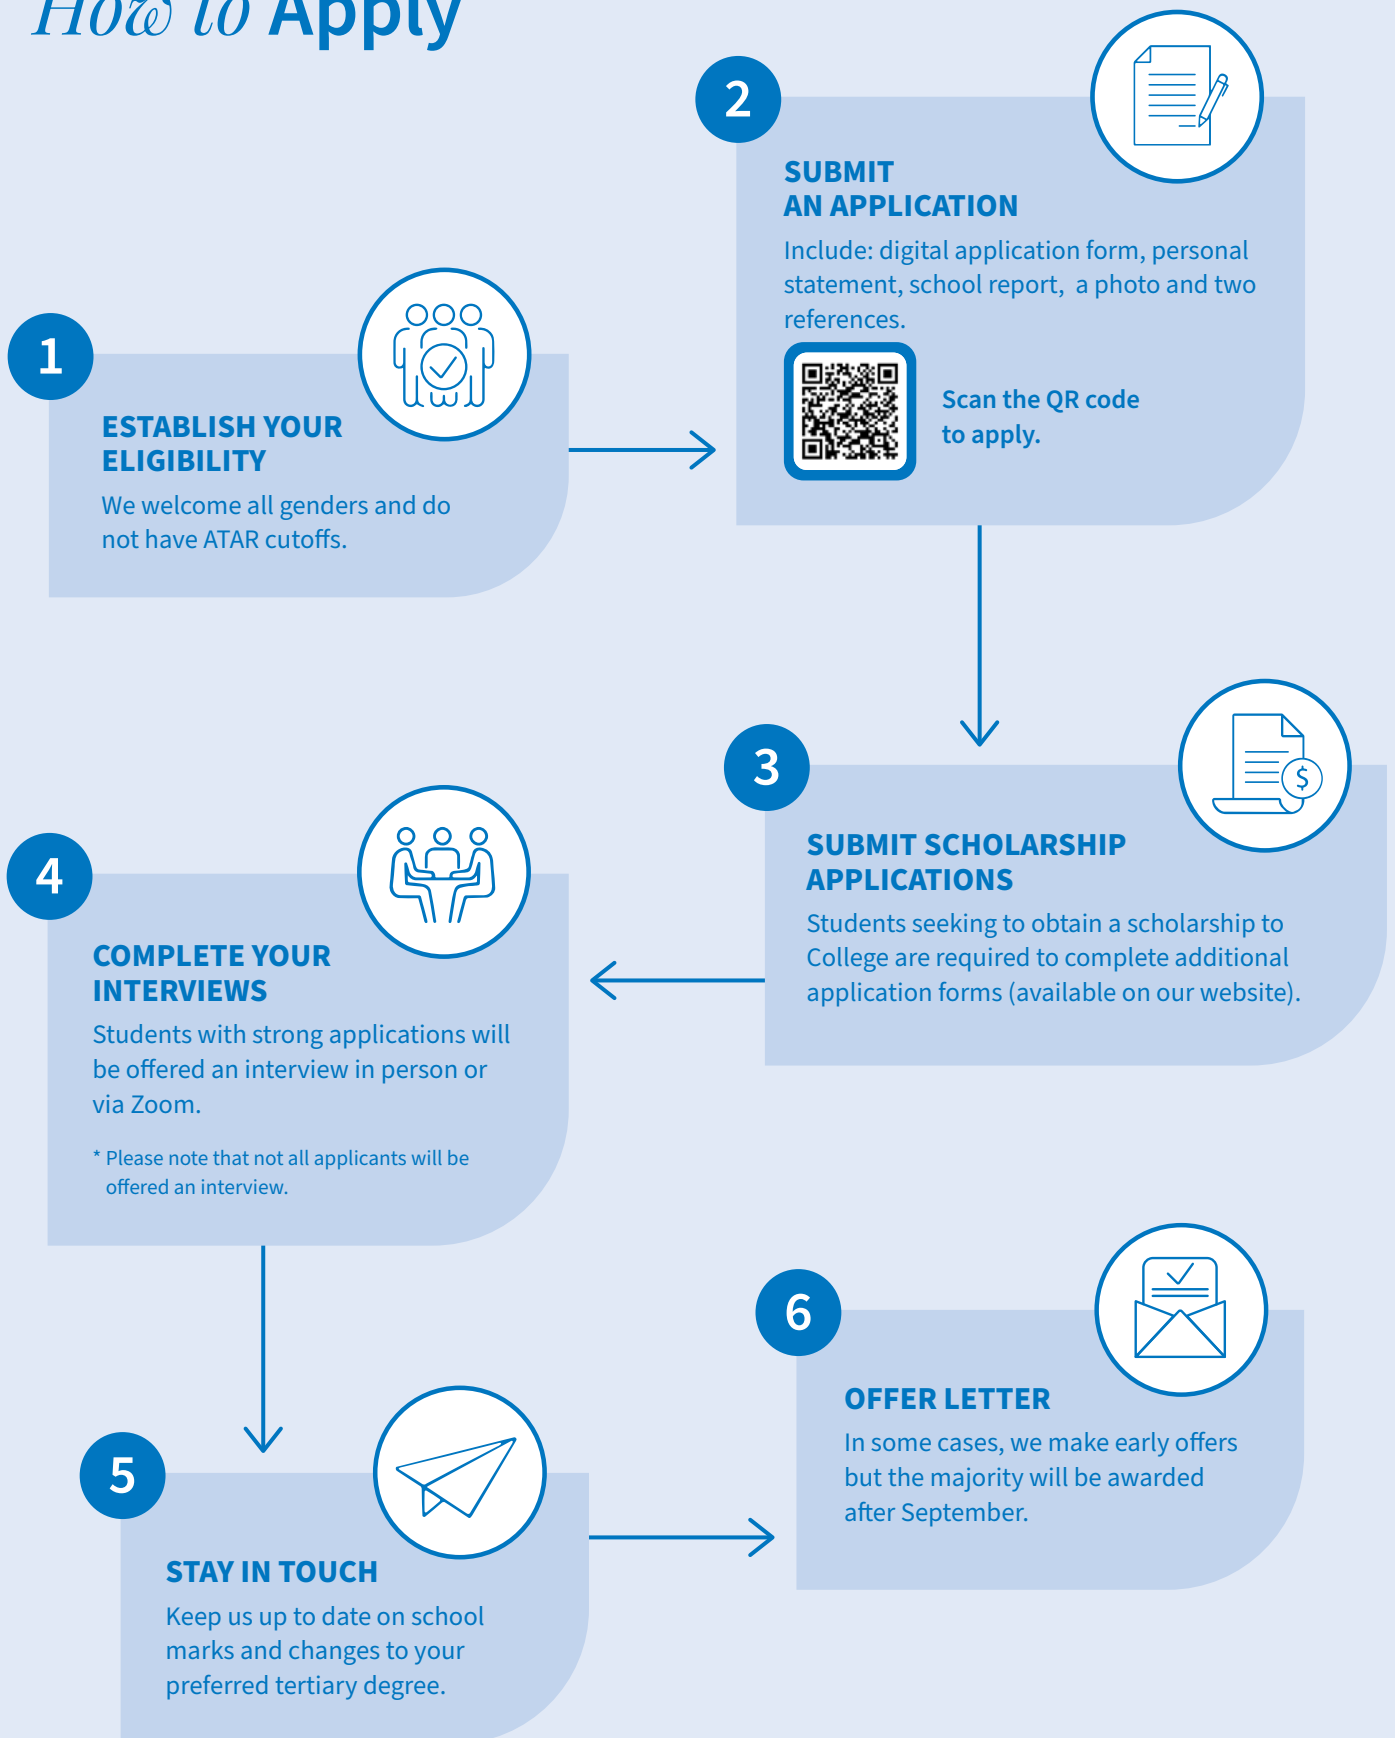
How to Apply

1

ESTABLISH YOUR ELIGIBILITY

We welcome all genders and do not have ATAR cutoffs.

2

SUBMIT AN APPLICATION

Include: digital application form, personal statement, school report, a photo and two references.

Scan the QR code to apply.

3

SUBMIT SCHOLARSHIP APPLICATIONS

Students seeking to obtain a scholarship to College are required to complete additional application forms (available on our website).

4

COMPLETE YOUR INTERVIEWS

Students with strong applications will be offered an interview in person or via Zoom.

* Please note that not all applicants will be offered an interview.

5

STAY IN TOUCH

Keep us up to date on school marks and changes to your preferred tertiary degree.

6

OFFER LETTER

In some cases, we make early offers but the majority will be awarded after September.